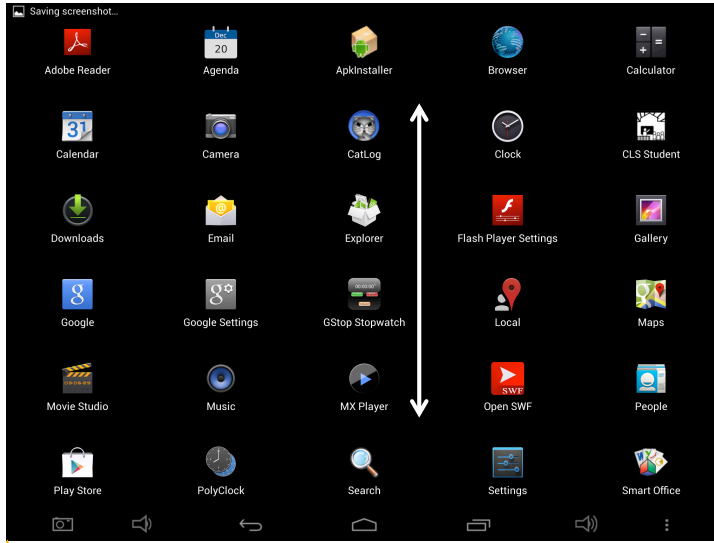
Saving screenshot...

Dec
20

Adobe Reader
Agenda
ApkInstaller
Browser
Calculator

31

Calendar
Camera
CatLog
Clock
CLS Student

Downloads
Email
Explorer
Flash Player Settings
Gallery

Google
Google Settings
GStop Stopwatch
Local
Maps

Movie Studio
Music
MX Player
Open SWF
People

SWF

Play Store
PolyClock
Search
Settings
Smart Office